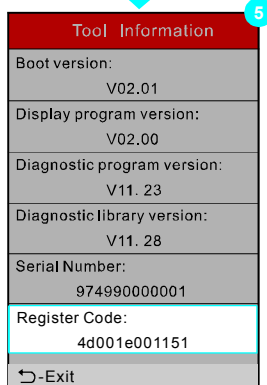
5

Tool Information

Boot version:
V02.01

Display program version:
V02.00

Diagnostic program version:
V11. 23

Diagnostic library version:
V11. 28

Serial Number:
974990000001

Register Code:
4d001e001151

⮌-Exit